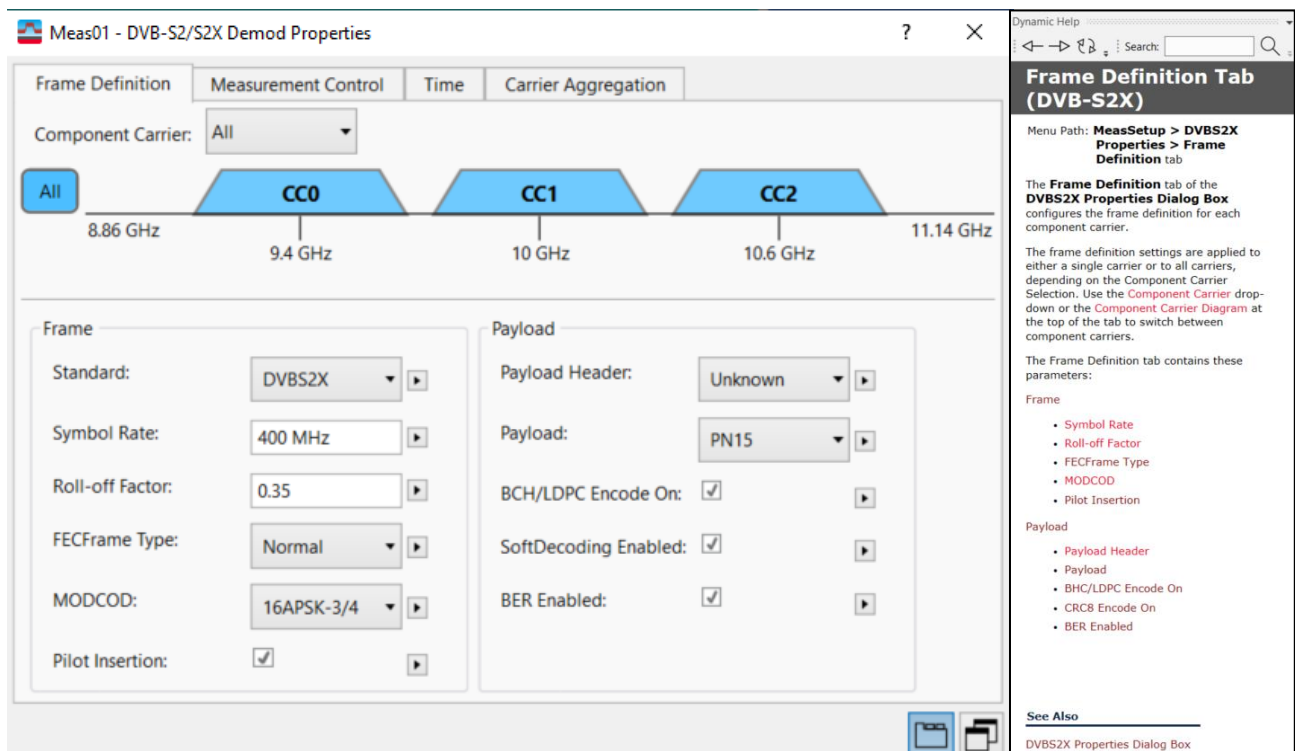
Meas01 - DVB-S2/S2X Demod Properties

?

Frame Definition | Measurement Control | Time | Carrier Aggregation

Component Carrier: All

All

CC0

CC1

CC2

8.86 GHz

9.4 GHz

10 GHz

10.6 GHz

11.14 GHz

Frame

Standard: DVBS2X

Symbol Rate: 400 MHz

Roll-off Factor: 0.35

FECFrame Type: Normal

MODCOD: 16APSK-3/4

Pilot Insertion:

Payload

Payload Header: Unknown

Payload: PN15

BCH/LDPC Encode On:

SoftDecoding Enabled:

BER Enabled:

Dynamic Help

Search:

Frame Definition Tab (DVB-S2X)

Menu Path: MeasSetup > DVBS2X Properties > Frame Definition tab

The Frame Definition tab of the DVBS2X Properties Dialog Box configures the frame definition for each component carrier.

The frame definition settings are applied to either a single carrier or to all carriers, depending on the Component Carrier Selection. Use the Component Carrier drop-down or the Component Carrier Diagram at the top of the tab to switch between component carriers.

The Frame Definition tab contains these parameters:

Frame

- Symbol Rate
- Roll-off Factor
- FECFrame Type
- MODCOD
- Pilot Insertion

Payload

- Payload Header
- Payload
- BHC/LDPC Encode On
- CRC8 Encode On
- BER Enabled

See Also

DVBS2X Properties Dialog Box